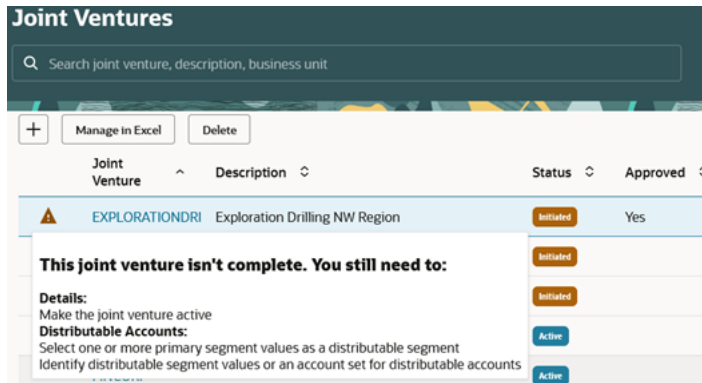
Joint Ventures

Search joint venture, description, business unit

+ Manage in Excel Delete

| | Joint Venture | Description | Status | Approved |
|---|---|---|---|---|
| | EXPLORATIONDRI | Exploration Drilling NW Region | Initiated | Yes |
| | | | Initiated | |
| | | | Initiated | |
| | | | Active | |
| | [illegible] | | Active | |

This joint venture isn't complete. You still need to:

Details:
Make the joint venture active
Distributable Accounts:
Select one or more primary segment values as a distributable segment
Identify distributable segment values or an account set for distributable accounts